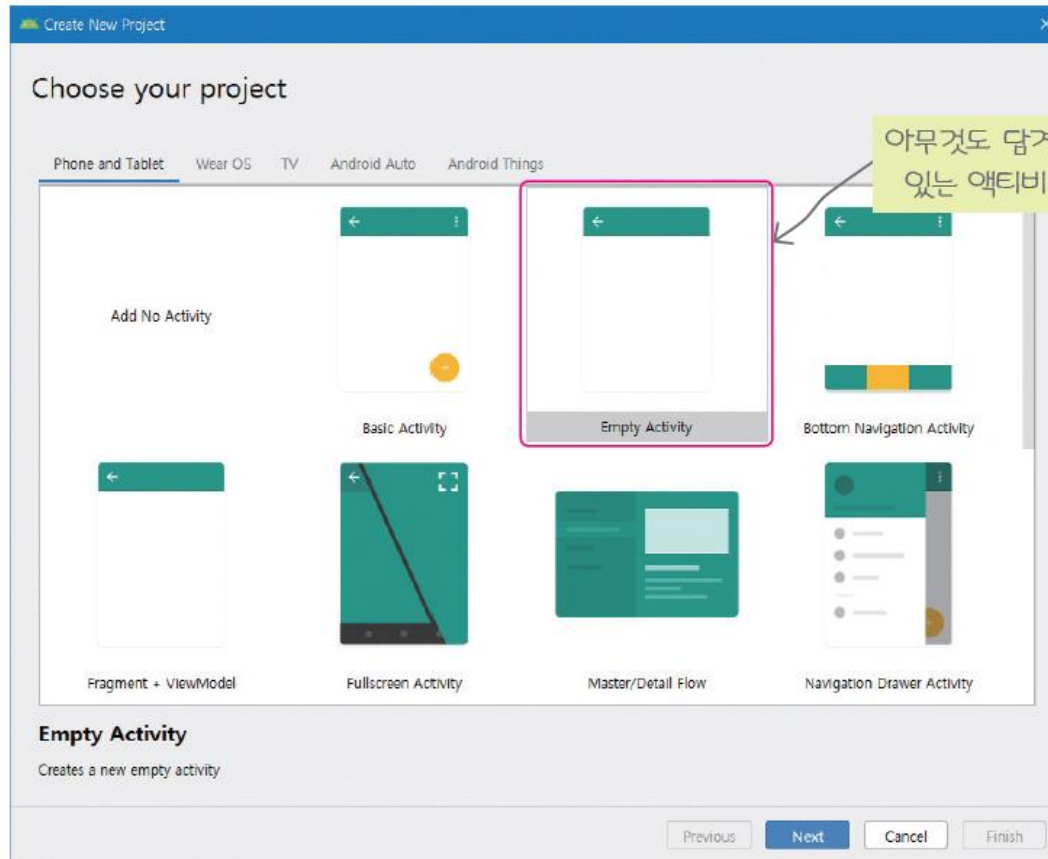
Create New Project

Choose your project

Phone and Tablet Wear OS TV Android Auto Android Things

아무것도 담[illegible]
있는 액티비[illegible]

Add No Activity

Basic Activity

Empty Activity

Bottom Navigation Activity

Fragment + ViewModel

Fullscreen Activity

Master/Detail Flow

Navigation Drawer Activity

Empty Activity

Creates a new empty activity

Previous Next Cancel Finish